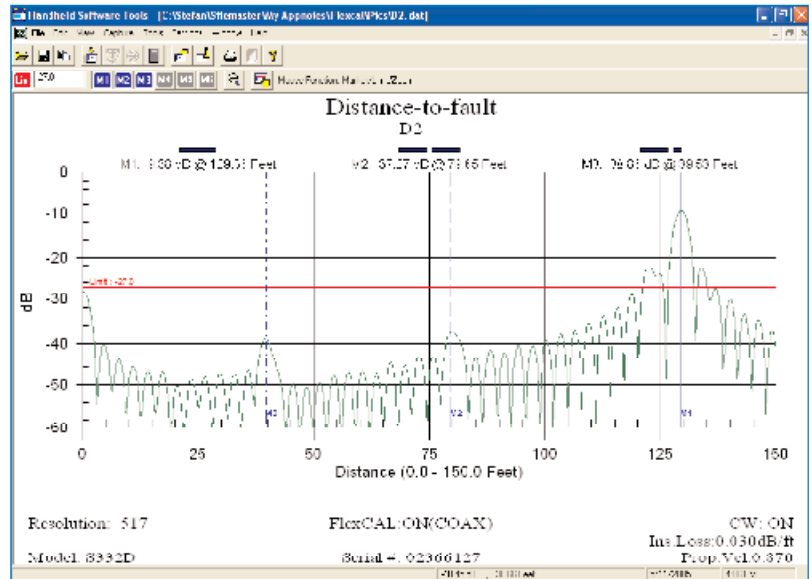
Handheld Software Tools [C:\Stefan\Sitemaster\My Appnotes\Flexcal\Pics\D2.dat]

File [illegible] View Capture Tools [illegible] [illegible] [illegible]

Limit -27.0 M1 M2 M3 M4 M5 M6 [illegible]

Distance-to-fault

D2

M1: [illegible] dB @ 129.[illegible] Feet

M2: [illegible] dB @ 7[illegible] Feet

M3: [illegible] dB @ 39.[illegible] Feet

0

-10

-20

-30

-40

-50

-60

dB

Limit -27.0

M3

M2

M1

0

25

50

75

100

125

150

Distance (0.0 - 150.0 Feet)

Resolution: 517

FlexCAL:ON(COAX)

CW: ON

Ins Loss:0.030dB/ft

Model: S332D

Serial #: 02366127

Prop.Vel:0.870

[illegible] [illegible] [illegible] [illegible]